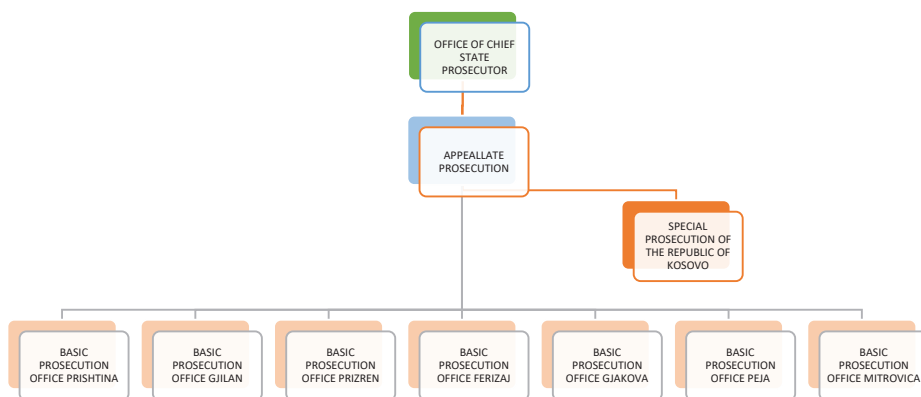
OFFICE OF CHIEF STATE PROSECUTOR

APPEALLATE PROSECUTION

SPECIAL PROSECUTION OF THE REPUBLIC OF KOSOVO

BASIC PROSECUTION OFFICE PRISHTINA

BASIC PROSECUTION OFFICE GJILAN

BASIC PROSECUTION OFFICE PRIZREN

BASIC PROSECUTION OFFICE FERIZAJ

BASIC PROSECUTION OFFICE GJAKOVA

BASIC PROSECUTION OFFICE PEJA

BASIC PROSECUTION OFFICE MITROVICA